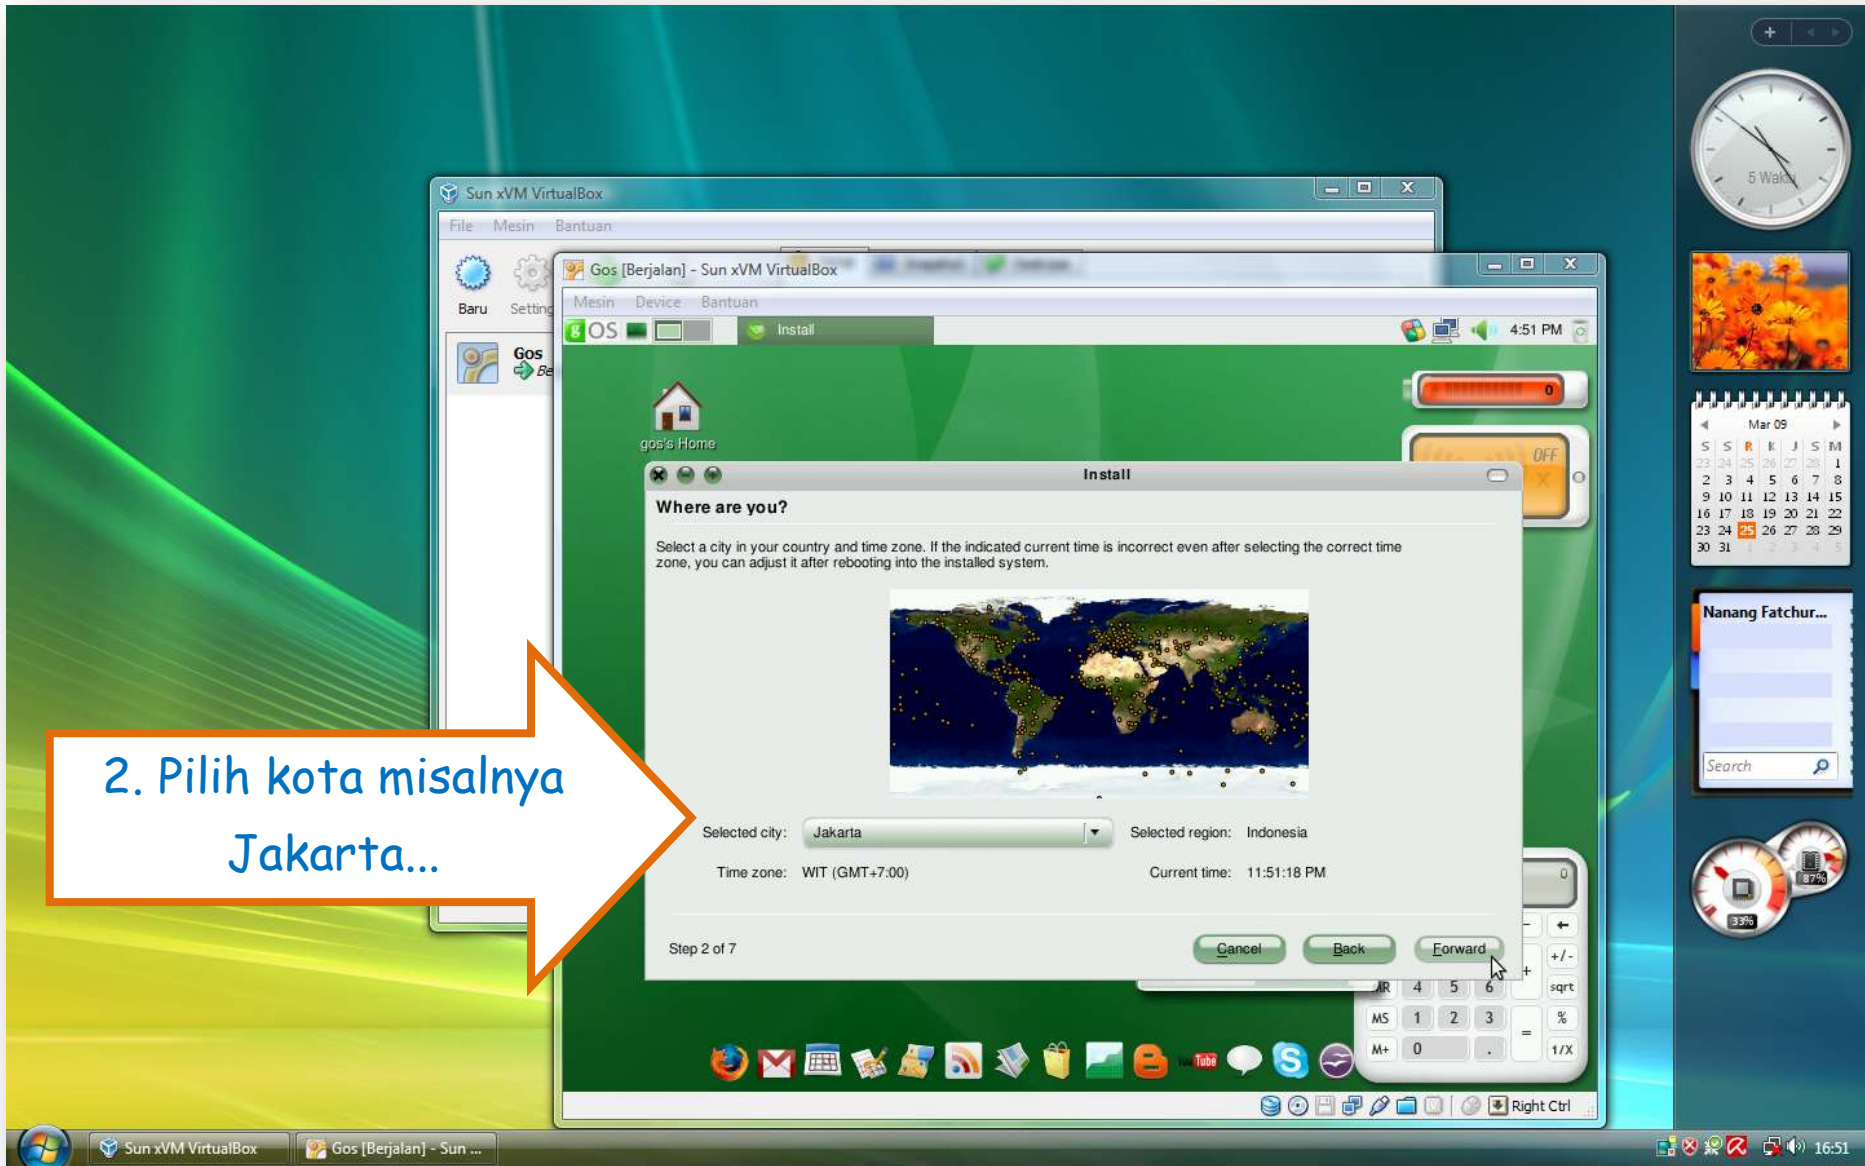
Sun xVM VirtualBox

File Mesin Bantuan

Baru Setting

Gos

Gos [Berjalan] - Sun xVM VirtualBox

Mesin Device Bantuan

gOS Install 4:51 PM

gos's Home

OFF

Install

Where are you?

Select a city in your country and time zone. If the indicated current time is incorrect even after selecting the correct time zone, you can adjust it after rebooting into the installed system.

Selected city: Jakarta Selected region: Indonesia

Time zone: WIT (GMT+7:00) Current time: 11:51:18 PM

Step 2 of 7

Cancel Back Forward

2. Pilih kota misalnya Jakarta...

Right Ctrl

5 Waktu

Mar 09

| S | S | R | K | J | S | M |
|---|---|---|---|---|---|---|
| 23 | 24 | 25 | 26 | 27 | 28 | 1 |
| 2 | 3 | 4 | 5 | 6 | 7 | 8 |
| 9 | 10 | 11 | 12 | 13 | 14 | 15 |
| 16 | 17 | 18 | 19 | 20 | 21 | 22 |
| 23 | 24 | 25 | 26 | 27 | 28 | 29 |
| 30 | 31 | 1 | 2 | 3 | 4 | 5 |

Nanang Fatchur...

Search

33% 87%

MR 4 5 6 MS 1 2 3 M+ 0 . +/- sqrt % 1/X = +

Sun xVM VirtualBox Gos [Berjalan] - Sun ...

16:51